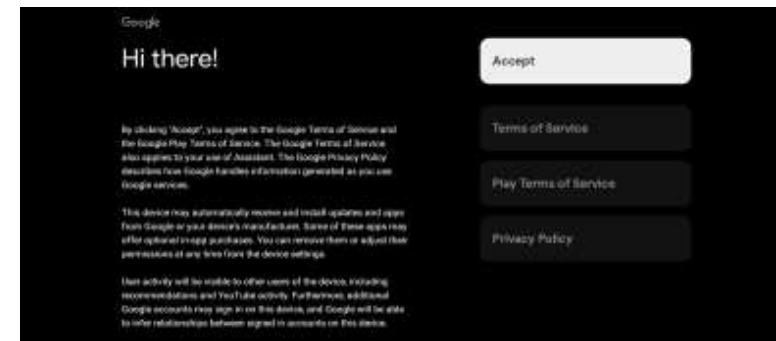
Google

Hi there!

By clicking "Accept", you agree to the Google Terms of Service and the Google Play Terms of Service. The Google Terms of Service also applies to your use of Assistant. The Google Privacy Policy describes how Google handles information generated as you use Google services.

This device may automatically receive and install updates and apps from Google or your device's manufacturer. Some of these apps may offer optional in-app purchases. You can remove them or adjust their permissions at any time from the device settings.

User activity will be visible to other users of the device, including recommendations and YouTube activity. Furthermore, additional Google accounts may sign in on this device, and Google will be able to infer relationships between signed in accounts on this device.

Accept

Terms of Service

Play Terms of Service

Privacy Policy